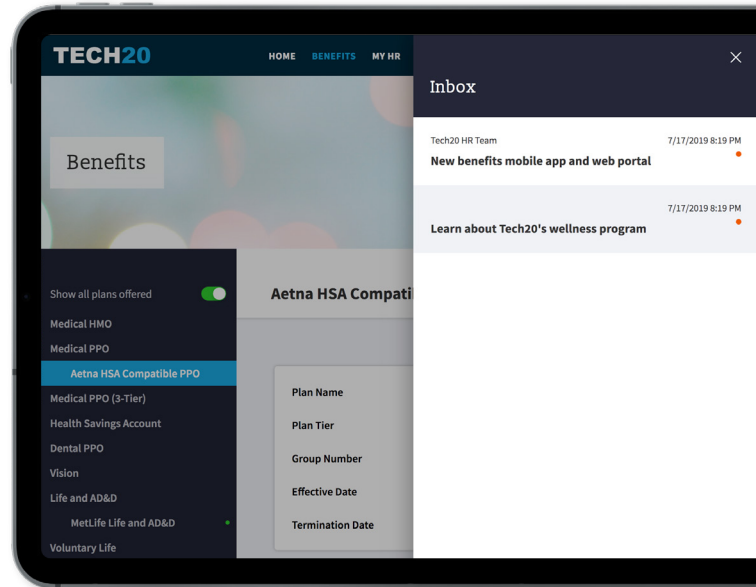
TECH20

HOME BENEFITS MY HR

Benefits

Show all plans offered

Medical HMO

Medical PPO

Aetna HSA Compatible PPO

Medical PPO (3-Tier)

Health Savings Account

Dental PPO

Vision

Life and AD&D

MetLife Life and AD&D

Voluntary Life

Aetna HSA Compati

Plan Name

Plan Tier

Group Number

Effective Date

Termination Date

Inbox

×

Tech20 HR Team

7/17/2019 8:19 PM

New benefits mobile app and web portal

7/17/2019 8:19 PM

Learn about Tech20's wellness program